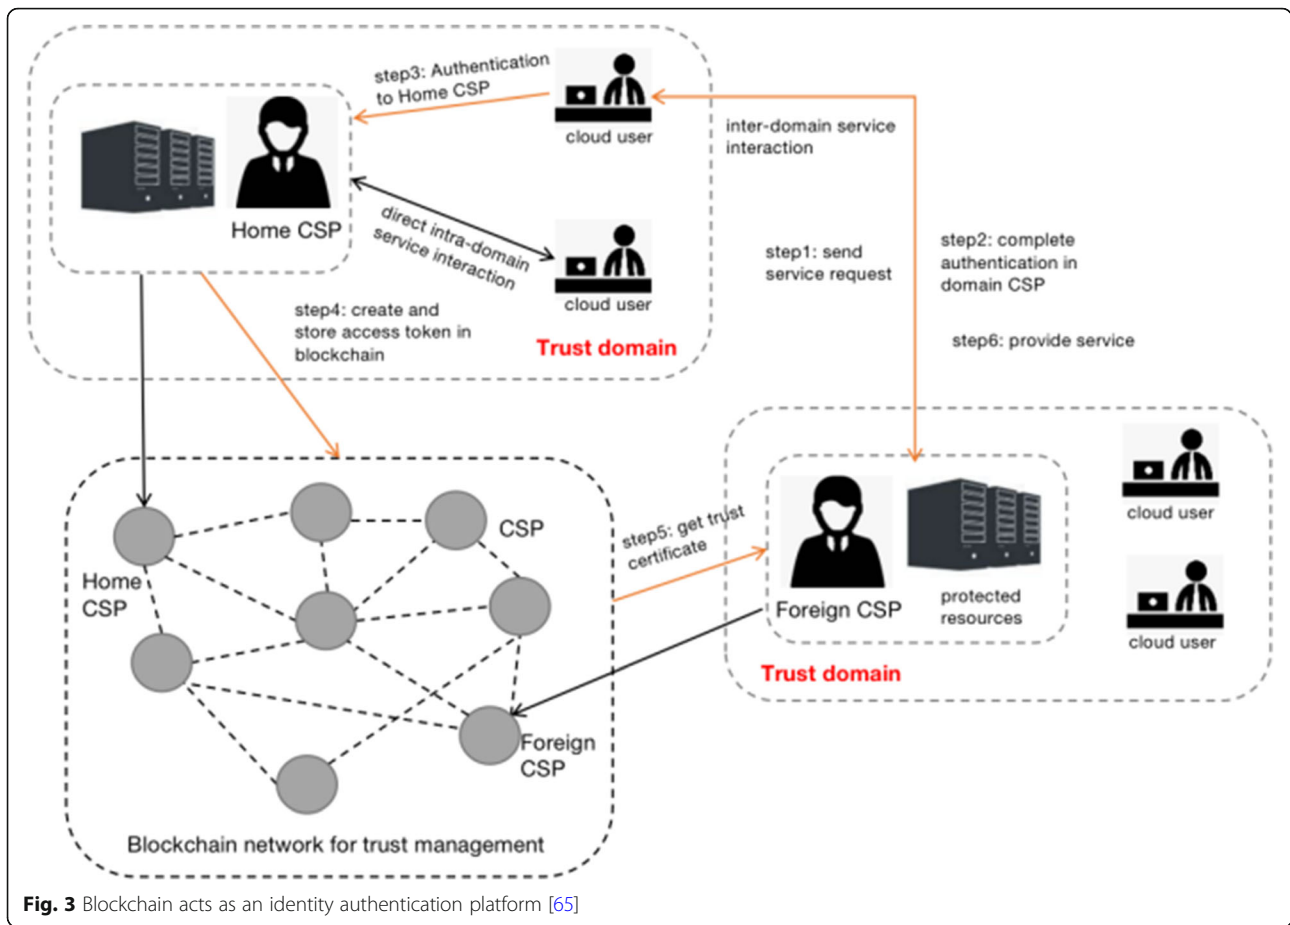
step3: Authentication to Home CSP

cloud user

inter-domain service interaction

Home CSP

direct intra-domain service interaction

cloud user

step1: send service request

step2: complete authentication in domain CSP

step4: create and store access token in blockchain

Trust domain

step6: provide service

CSP

Home CSP

step5: get trust certificate

cloud user

Foreign CSP

protected resources

cloud user

Trust domain

Foreign CSP

Blockchain network for trust management

**Fig. 3** Blockchain acts as an identity authentication platform [65]